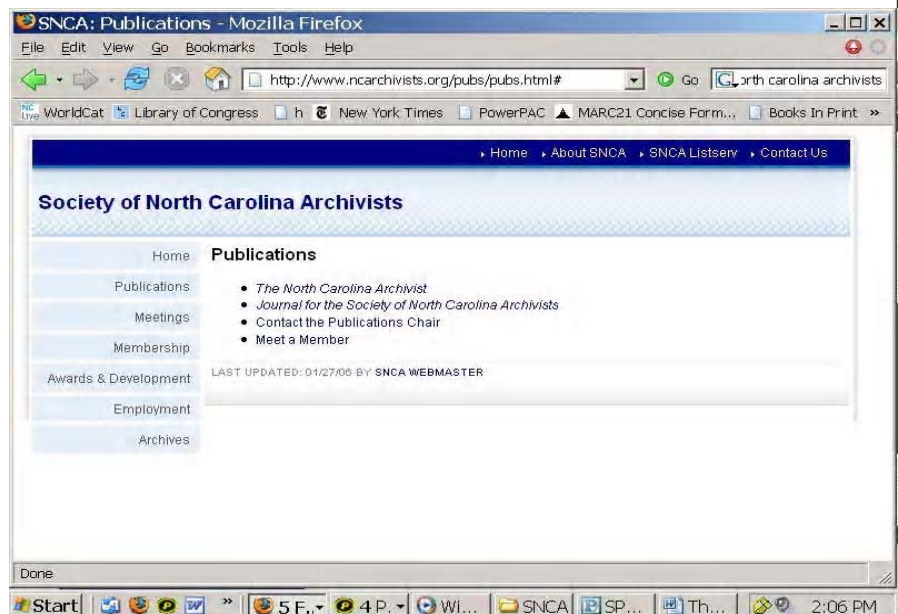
SNCA: Publications - Mozilla Firefox

File Edit View Go Bookmarks Tools Help

http://www.ncarchivists.org/pubs/pubs.html#

Go

orth carolina archivists

WorldCat Library of Congress h New York Times PowerPAC MARC21 Concise Form... Books In Print »

‣ Home ‣ About SNCA ‣ SNCA Listserv ‣ Contact Us

Society of North Carolina Archivists

Home
Publications
Meetings
Membership
Awards & Development
Employment
Archives

Publications

- The North Carolina Archivist
- Journal for the Society of North Carolina Archivists
- Contact the Publications Chair
- Meet a Member

LAST UPDATED: 01/27/06 BY SNCA WEBMASTER

Done

Start » 5 F... 4 P... Wi... SNCA SP... Th... 2:06 PM